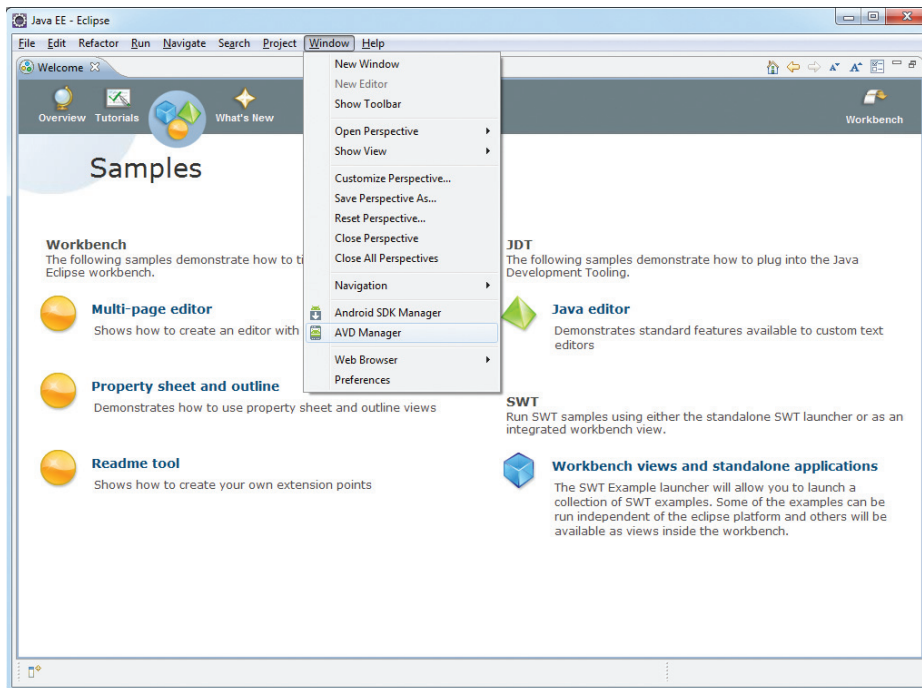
Java EE - Eclipse

File Edit Refactor Run Navigate Search Project Window Help

Welcome

Overview Tutorials What's New Workbench

Samples

Workbench
The following samples demonstrate how to ti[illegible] Eclipse workbench.

Multi-page editor
Shows how to create an editor with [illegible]

Property sheet and outline
Demonstrates how to use property sheet and outline views

Readme tool
Shows how to create your own extension points

New Window
New Editor
Show Toolbar
Open Perspective
Show View
Customize Perspective...
Save Perspective As...
Reset Perspective...
Close Perspective
Close All Perspectives
Navigation
Android SDK Manager
AVD Manager
Web Browser
Preferences

JDT
The following samples demonstrate how to plug into the Java Development Tooling.

Java editor
Demonstrates standard features available to custom text editors

SWT
Run SWT samples using either the standalone SWT launcher or as an integrated workbench view.

Workbench views and standalone applications
The SWT Example launcher will allow you to launch a collection of SWT examples. Some of the examples can be run independent of the eclipse platform and others will be available as views inside the workbench.